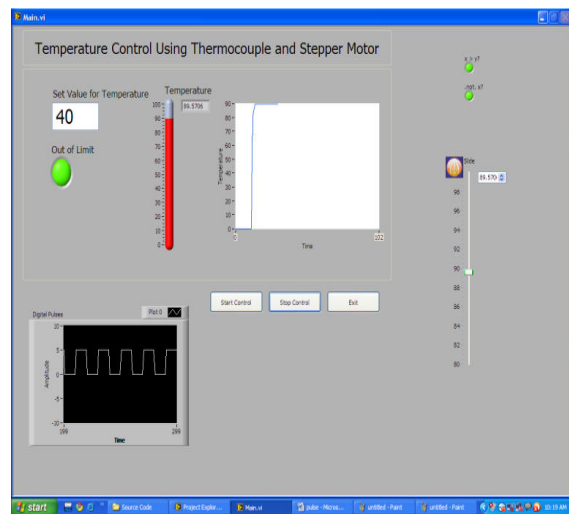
Main.vi

Temperature Control Using Thermocouple and Stepper Motor

Set Value for Temperature
40

Out of Limit

Temperature
89.5706
100
90
80
70
60
50
40
30
20
10
0

90
80
70
60
50
40
30
20
10
0
Temperature
0
Time
102

x_y_x?
mgt_x?

Slide
89.570
98
96
94
92
90
88
86
84
82
80

Start Control
Stop Control
Exit

Digital Pulses
Plot 0
10
5
0
-5
-10
Amplitude
199
Time
299

start
Source Code
Project Explor...
Main.vi
pulse - Micros...
untitled - Paint
untitled - Paint
10:19 AM